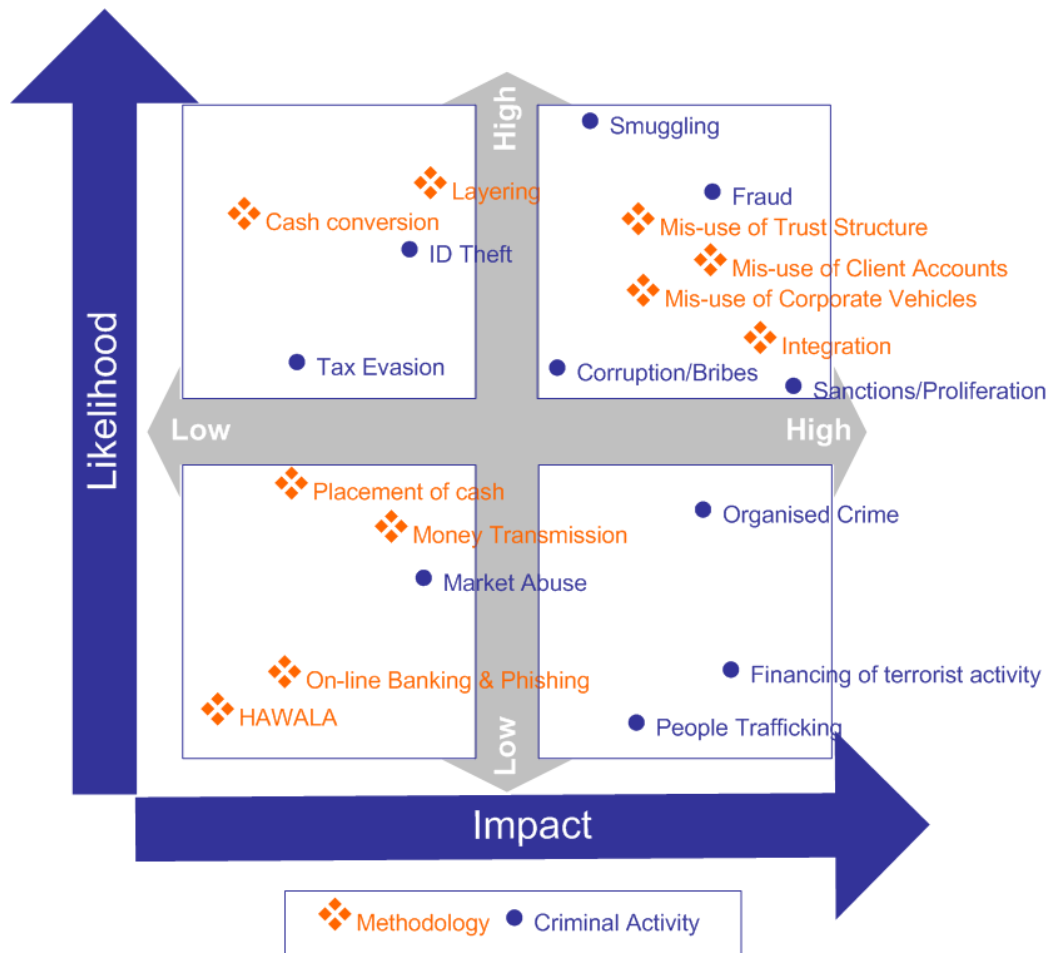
Likelihood

High

Smuggling

Layering

Cash conversion

Fraud

Mis-use of Trust Structure

ID Theft

Mis-use of Client Accounts

Mis-use of Corporate Vehicles

Integration

Tax Evasion

Corruption/Bribes

Sanctions/Proliferation

Low

High

Placement of cash

Organised Crime

Money Transmission

Market Abuse

On-line Banking & Phishing

Financing of terrorist activity

HAWALA

People Trafficking

Low

Impact

Methodology Criminal Activity